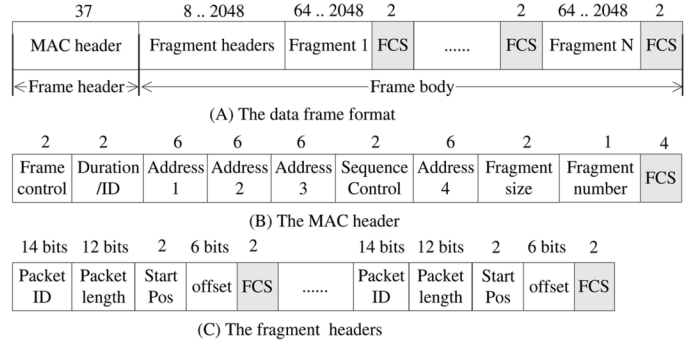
| 37 | 8 .. 2048 | 64 .. 2048 | 2 | | 2 | 64 .. 2048 | 2 |
|---|---|---|---|---|---|---|---|
| MAC header | Fragment headers | Fragment 1 | FCS | ...... | FCS | Fragment N | FCS |

Frame header
Frame body

(A) The data frame format

| 2 | 2 | 6 | 6 | 6 | 2 | 6 | 2 | 1 | 4 |
|---|---|---|---|---|---|---|---|---|---|
| Frame control | Duration /ID | Address 1 | Address 2 | Address 3 | Sequence Control | Address 4 | Fragment size | Fragment number | FCS |

(B) The MAC header

| 14 bits | 12 bits | 2 | 6 bits | 2 | | 14 bits | 12 bits | 2 | 6 bits | 2 |
|---|---|---|---|---|---|---|---|---|---|---|
| Packet ID | Packet length | Start Pos | offset | FCS | ...... | Packet ID | Packet length | Start Pos | offset | FCS |

(C) The fragment headers